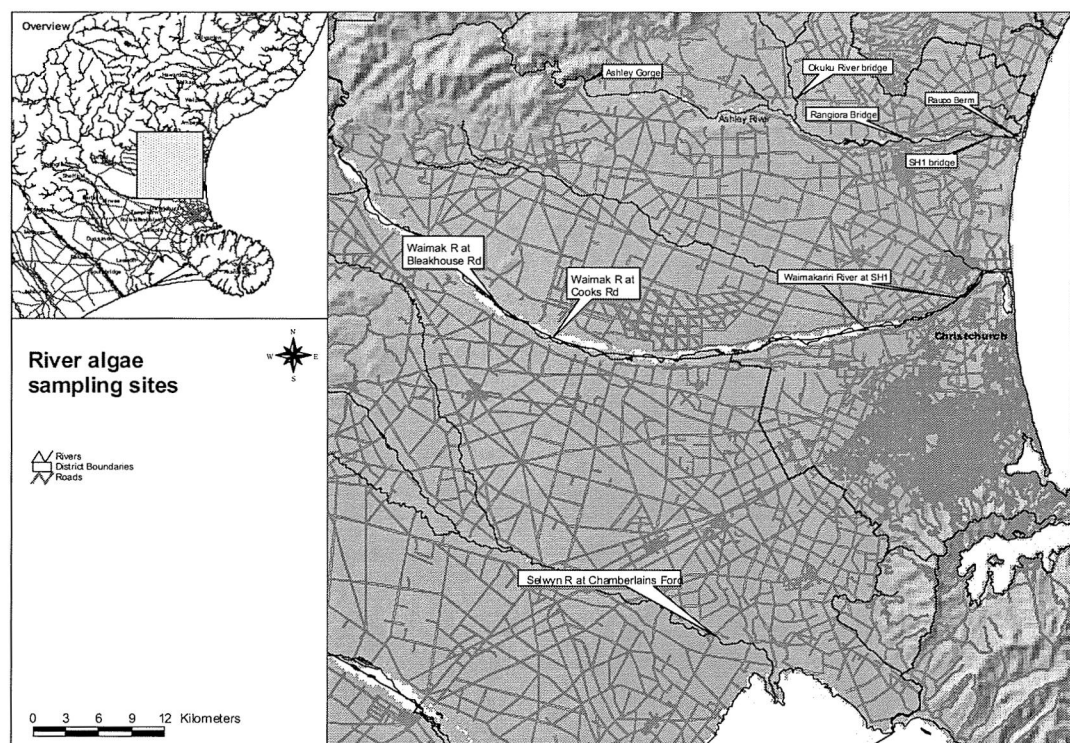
Overview

River algae sampling sites

N
W E
S

Rivers
District Boundaries
Roads

0 3 6 9 12 Kilometers

Ashley Gorge
Okuku River bridge
Ashley River
Rangiora Bridge
Raupo Berm
SH1 bridge
Waimak R at Bleakhouse Rd
Waimak R at Cooks Rd
Waimakariri River at SH1
Christchurch
Selwyn R at Chamberlains Ford